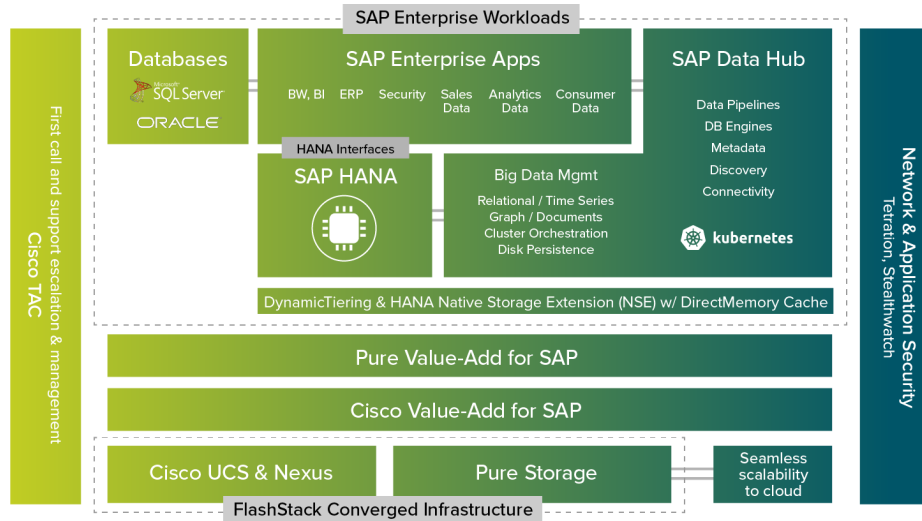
SAP Enterprise Workloads

First call and support escalation & management
Cisco TAC

Databases
Microsoft SQL Server
ORACLE

SAP Enterprise Apps
BW, BI
ERP
Security
Sales Data
Analytics Data
Consumer Data

SAP Data Hub
Data Pipelines
DB Engines
Metadata
Discovery
Connectivity

HANA Interfaces
SAP HANA

Big Data Mgmt
Relational / Time Series
Graph / Documents
Cluster Orchestration
Disk Persistence

kubernetes

DynamicTiering & HANA Native Storage Extension (NSE) w/ DirectMemory Cache

Pure Value-Add for SAP

Cisco Value-Add for SAP

Cisco UCS & Nexus
Pure Storage
Seamless scalability to cloud

FlashStack Converged Infrastructure

Network & Application Security
Tetration, Stealthwatch